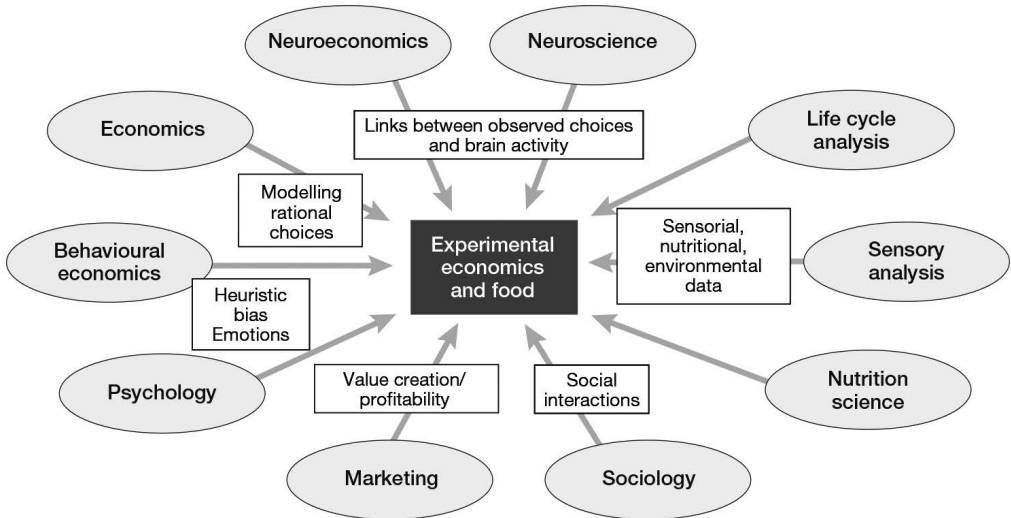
Neuroeconomics

Neuroscience

Links between observed choices and brain activity

Economics

Life cycle analysis

Modelling rational choices

Experimental economics and food

Sensorial, nutritional, environmental data

Behavioural economics

Sensory analysis

Heuristic bias Emotions

Psychology

Value creation/ profitability

Social interactions

Nutrition science

Marketing

Sociology